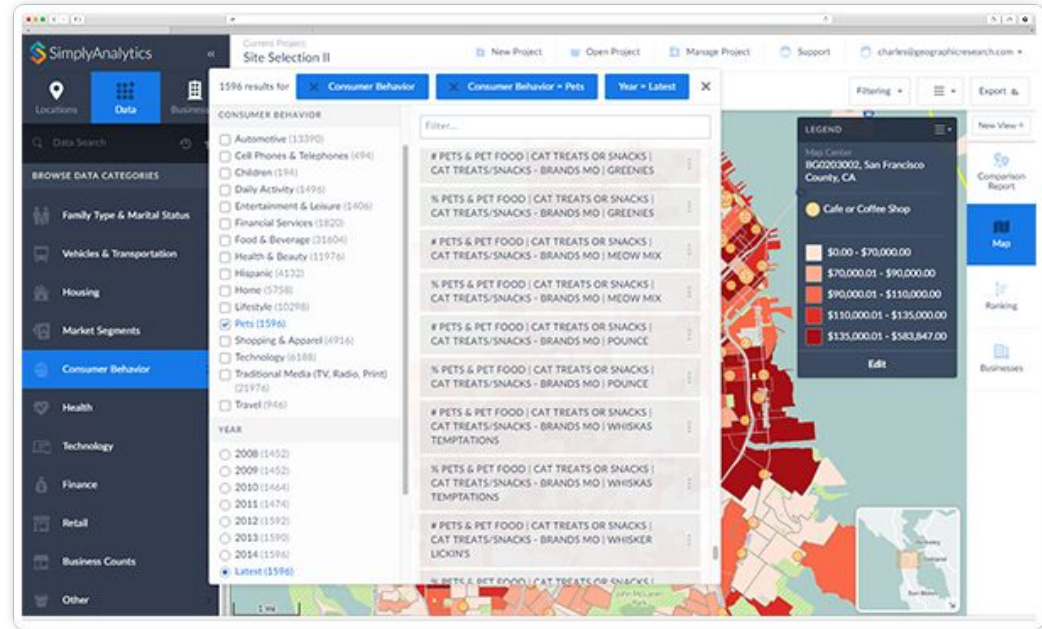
SimplyAnalytics

Locations
Data
Business

Data Search

BROWSE DATA CATEGORIES

Family Type & Marital Status
Vehicles & Transportation
Housing
Market Segments
Consumer Behavior
Health
Technology
Finance
Retail
Business Counts
Other

Current Project
Site Selection II

New Project
Open Project
Manage Project
Support
charles@geographicresearch.com

1596 results for
Consumer Behavior
Consumer Behavior » Pets
Year » Latest

CONSUMER BEHAVIOR
Automotive (13390)
Cell Phones & Telephones (494)
Children (194)
Daily Activity (1496)
Entertainment & Leisure (1406)
Financial Services (1820)
Food & Beverage (31604)
Health & Beauty (11976)
Hispanic (4132)
Home (5758)
Lifestyle (10298)
Pets (1596)
Shopping & Apparel (4916)
Technology (6188)
Traditional Media (TV, Radio, Print) (21976)
Travel (946)

YEAR
2008 (1452)
2009 (1452)
2010 (1464)
2011 (1474)
2012 (1592)
2013 (1590)
2014 (1596)
Latest (1596)

Filter...

# PETS & PET FOOD | CAT TREATS OR SNACKS | CAT TREATS/SNACKS - BRANDS MO | GREENIES
% PETS & PET FOOD | CAT TREATS OR SNACKS | CAT TREATS/SNACKS - BRANDS MO | GREENIES
# PETS & PET FOOD | CAT TREATS OR SNACKS | CAT TREATS/SNACKS - BRANDS MO | MEOW MIX
% PETS & PET FOOD | CAT TREATS OR SNACKS | CAT TREATS/SNACKS - BRANDS MO | MEOW MIX
# PETS & PET FOOD | CAT TREATS OR SNACKS | CAT TREATS/SNACKS - BRANDS MO | POUNCE
% PETS & PET FOOD | CAT TREATS OR SNACKS | CAT TREATS/SNACKS - BRANDS MO | POUNCE
# PETS & PET FOOD | CAT TREATS OR SNACKS | CAT TREATS/SNACKS - BRANDS MO | WHISKAS TEMPTATIONS
% PETS & PET FOOD | CAT TREATS OR SNACKS | CAT TREATS/SNACKS - BRANDS MO | WHISKAS TEMPTATIONS
# PETS & PET FOOD | CAT TREATS OR SNACKS | CAT TREATS/SNACKS - BRANDS MO | WHISKER LICKIN'S
% PETS & PET FOOD | CAT TREATS OR SNACKS |

Filtering
Export

LEGEND
Map Center
BG0203002, San Francisco County, CA

Cafe or Coffee Shop

$0.00 - $70,000.00
$70,000.01 - $90,000.00
$90,000.01 - $110,000.00
$110,000.01 - $135,000.00
$135,000.01 - $583,847.00

Edit

New View
Comparison Report
Map
Ranking
Businesses

1 mi